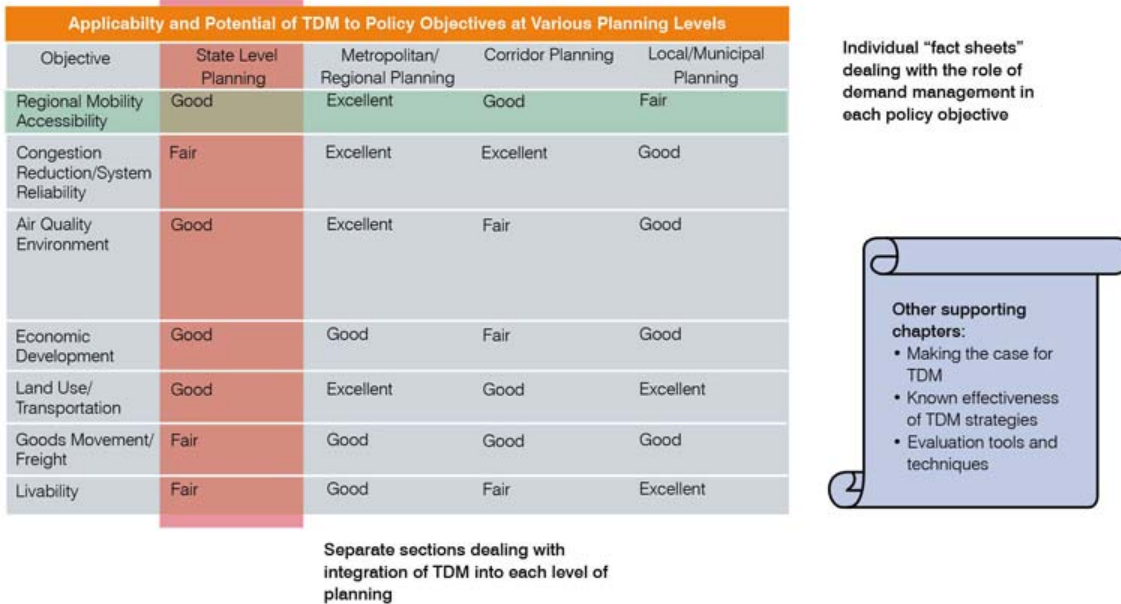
Applicabilty and Potential of TDM to Policy Objectives at Various Planning Levels

| Objective | State Level Planning | Metropolitan/ Regional Planning | Corridor Planning | Local/Municipal Planning |
|---|---|---|---|---|
| Regional Mobility Accessibility | Good | Excellent | Good | Fair |
| Congestion Reduction/System Reliability | Fair | Excellent | Excellent | Good |
| Air Quality Environment | Good | Excellent | Fair | Good |
| Economic Development | Good | Good | Fair | Good |
| Land Use/ Transportation | Good | Excellent | Good | Excellent |
| Goods Movement/ Freight | Fair | Good | Good | Good |
| Livability | Fair | Good | Fair | Excellent |

Individual "fact sheets" dealing with the role of demand management in each policy objective

Other supporting chapters:
• Making the case for TDM
• Known effectiveness of TDM strategies
• Evaluation tools and techniques

Separate sections dealing with integration of TDM into each level of planning